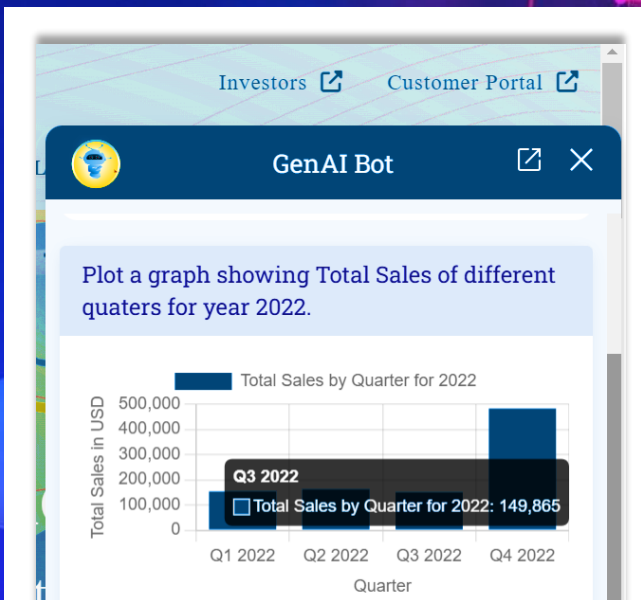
Investors
Customer Portal

GenAI Bot

Plot a graph showing Total Sales of different quaters for year 2022.

Total Sales by Quarter for 2022

Total Sales in USD
500,000
400,000
300,000
200,000
100,000
0

Q3 2022
Total Sales by Quarter for 2022: 149,865

Q1 2022
Q2 2022
Q3 2022
Q4 2022
Quarter